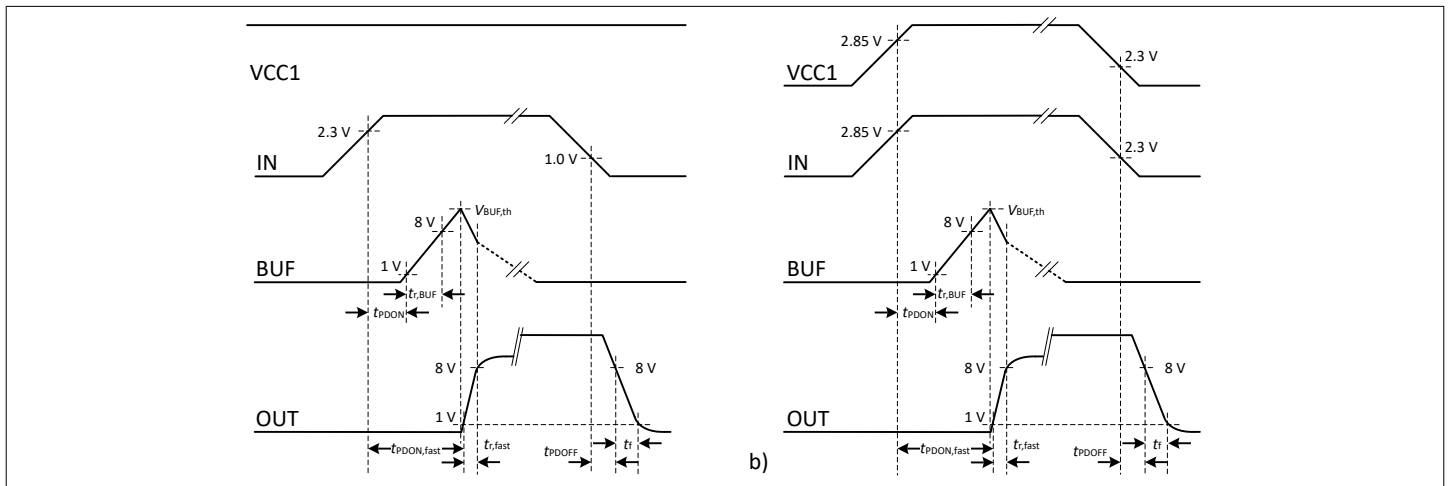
VCC1

2.3 V

IN

1.0 V

8 V

$V_{BUF,th}$

BUF

1 V

$t_{r,BUF}$

$t_{PDON}$

8 V

OUT

1 V

$t_{PDON,fast}$

$t_{r,fast}$

$t_{PDOFF}$

8 V

$t_f$

b)

2.85 V

VCC1

2.3 V

2.85 V

IN

2.3 V

8 V

$V_{BUF,th}$

BUF

1 V

$t_{r,BUF}$

$t_{PDON}$

8 V

OUT

1 V

$t_{PDON,fast}$

$t_{r,fast}$

$t_{PDOFF}$

8 V

$t_f$